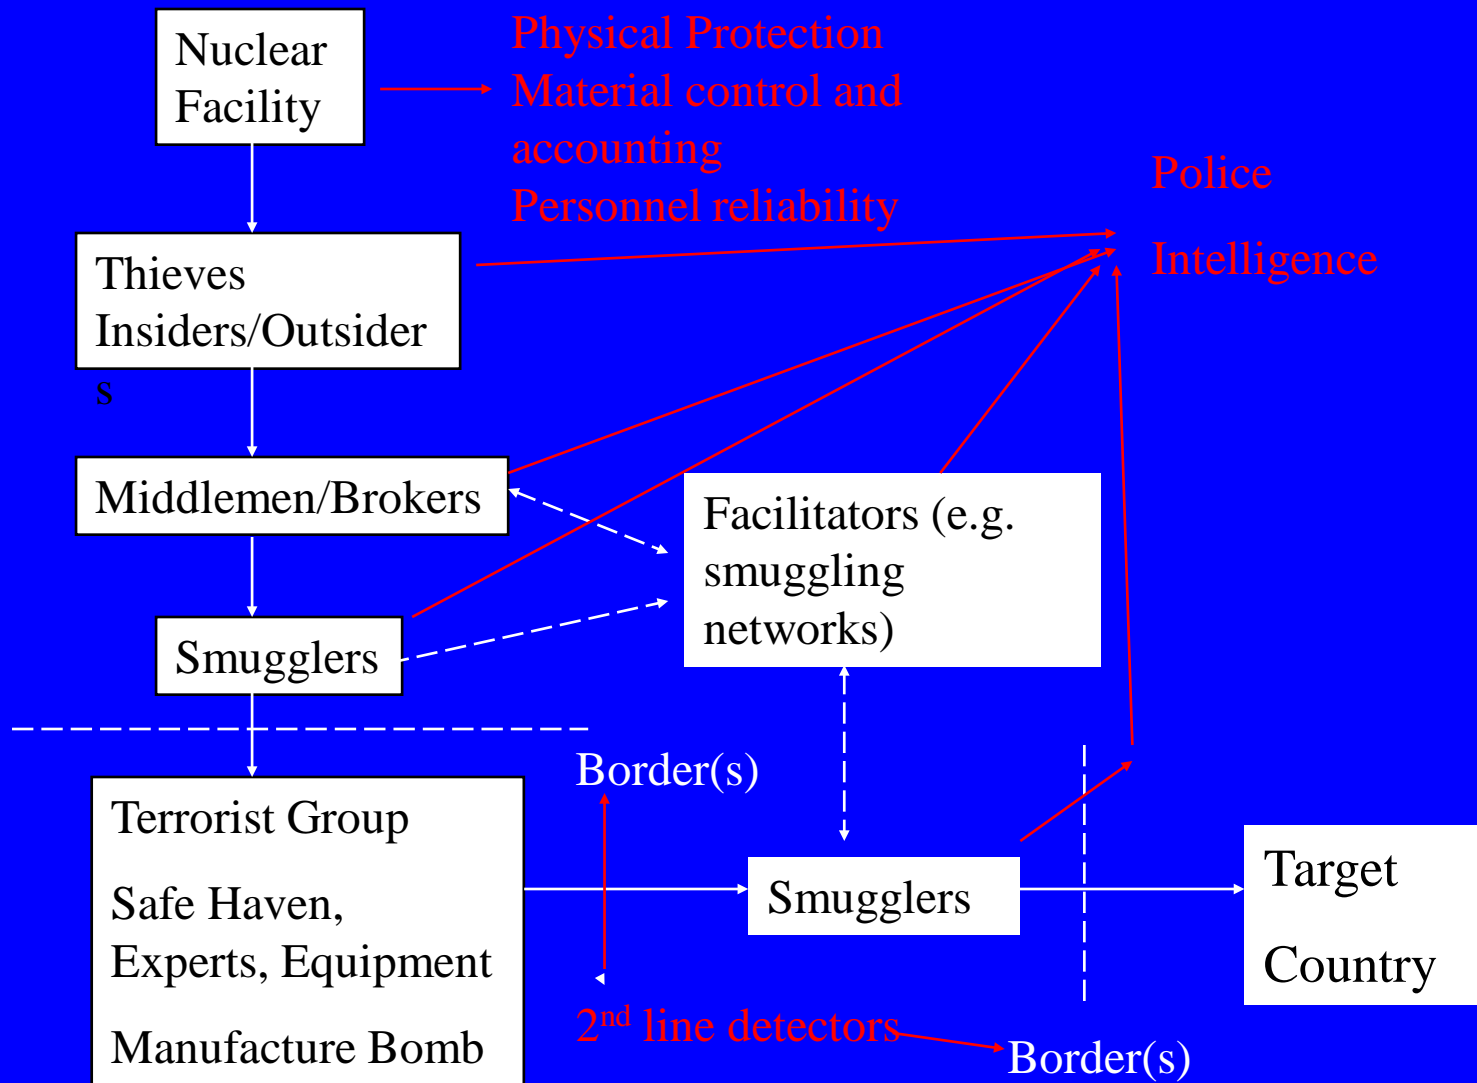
Nuclear Facility

Physical Protection
Material control and accounting
Personnel reliability

Police

Intelligence

Thieves Insiders/Outsiders

Middlemen/Brokers

Facilitators (e.g. smuggling networks)

Smugglers

Border(s)

Terrorist Group

Safe Haven, Experts, Equipment

Manufacture Bomb

Smugglers

Target Country

$2^{nd}$ line detectors

Border(s)